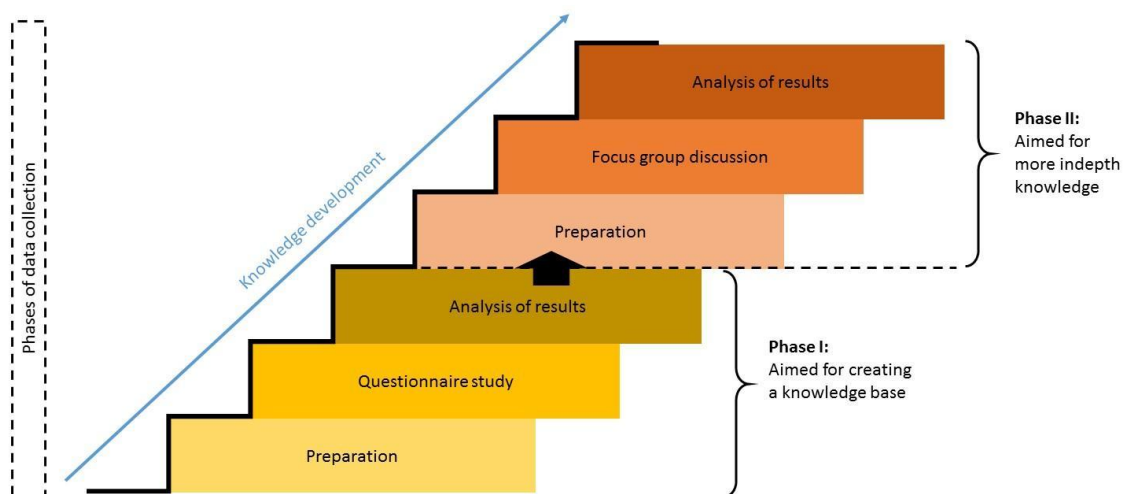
Phases of data collection

Knowledge development

Analysis of results

Focus group discussion

Preparation

**Phase II:** Aimed for more indepth knowledge

Analysis of results

Questionnaire study

Preparation

**Phase I:** Aimed for creating a knowledge base